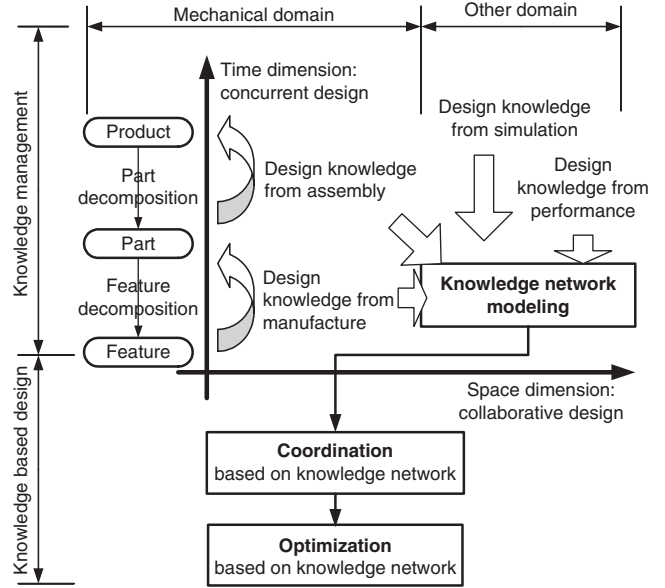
Mechanical domain

Other domain

Knowledge management

Knowledge based design

Time dimension: concurrent design

Design knowledge from simulation

Product

Part decomposition

Design knowledge from assembly

Design knowledge from performance

Part

Feature decomposition

Design knowledge from manufacture

Knowledge network modeling

Feature

Space dimension: collaborative design

Coordination
based on knowledge network

Optimization
based on knowledge network